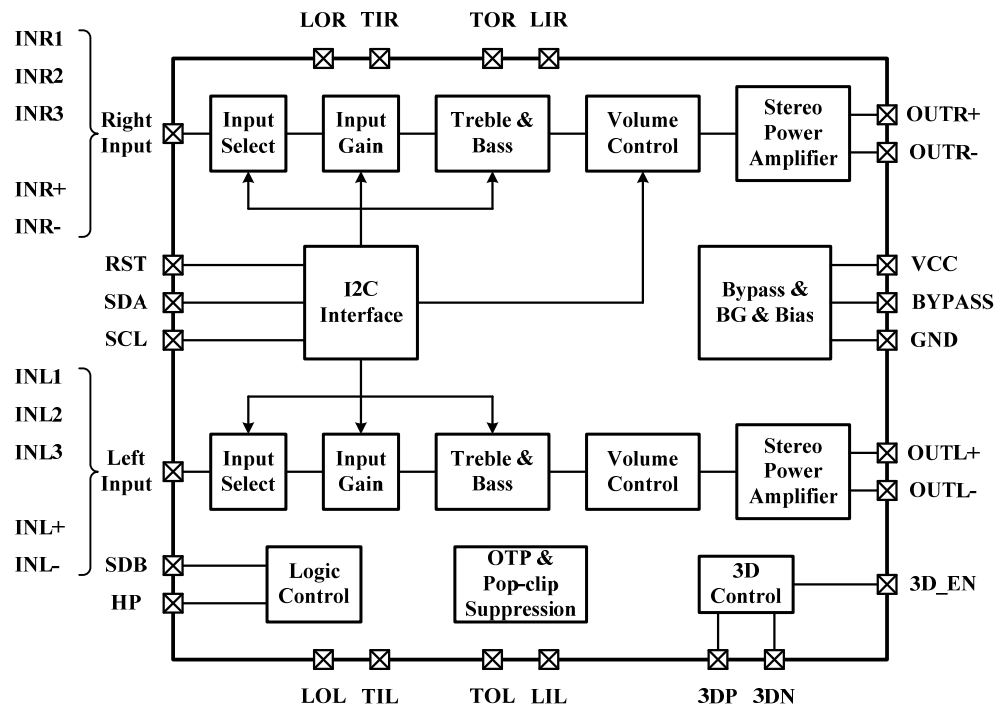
LOR TIR TOR LIR

INR1
INR2
INR3
INR+
INR-

Right Input

Input Select
Input Gain
Treble & Bass
Volume Control
Stereo Power Amplifier

OUTR+
OUTR-

RST
SDA
SCL

I2C Interface

Bypass & BG & Bias

VCC
BYPASS
GND

INL1
INL2
INL3
INL+
INL-

Left Input

Input Select
Input Gain
Treble & Bass
Volume Control
Stereo Power Amplifier

OUTL+
OUTL-

SDB
HP

Logic Control

OTP & Pop-clip Suppression

3D Control

3D_EN

LOL TIL TOL LIL 3DP 3DN